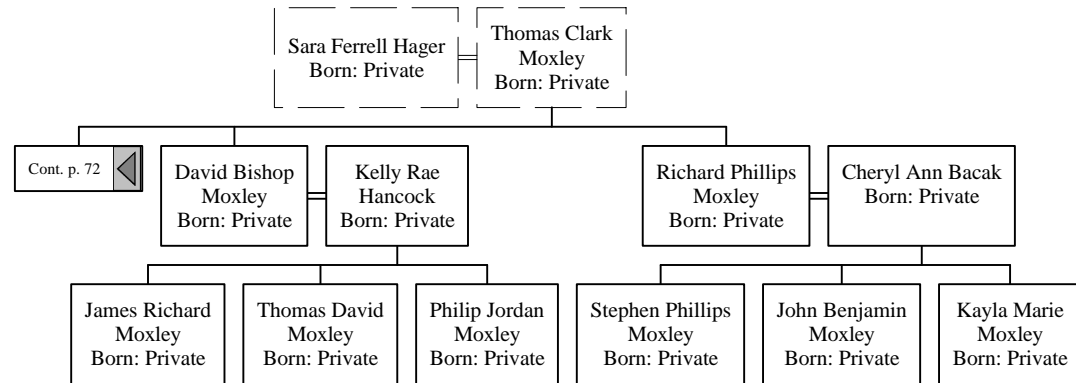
Sara Ferrell Hager
Born: Private

Thomas Clark Moxley
Born: Private

Cont. p. 72

David Bishop Moxley
Born: Private

Kelly Rae Hancock
Born: Private

Richard Phillips Moxley
Born: Private

Cheryl Ann Bacak
Born: Private

James Richard Moxley
Born: Private

Thomas David Moxley
Born: Private

Philip Jordan Moxley
Born: Private

Stephen Phillips Moxley
Born: Private

John Benjamin Moxley
Born: Private

Kayla Marie Moxley
Born: Private